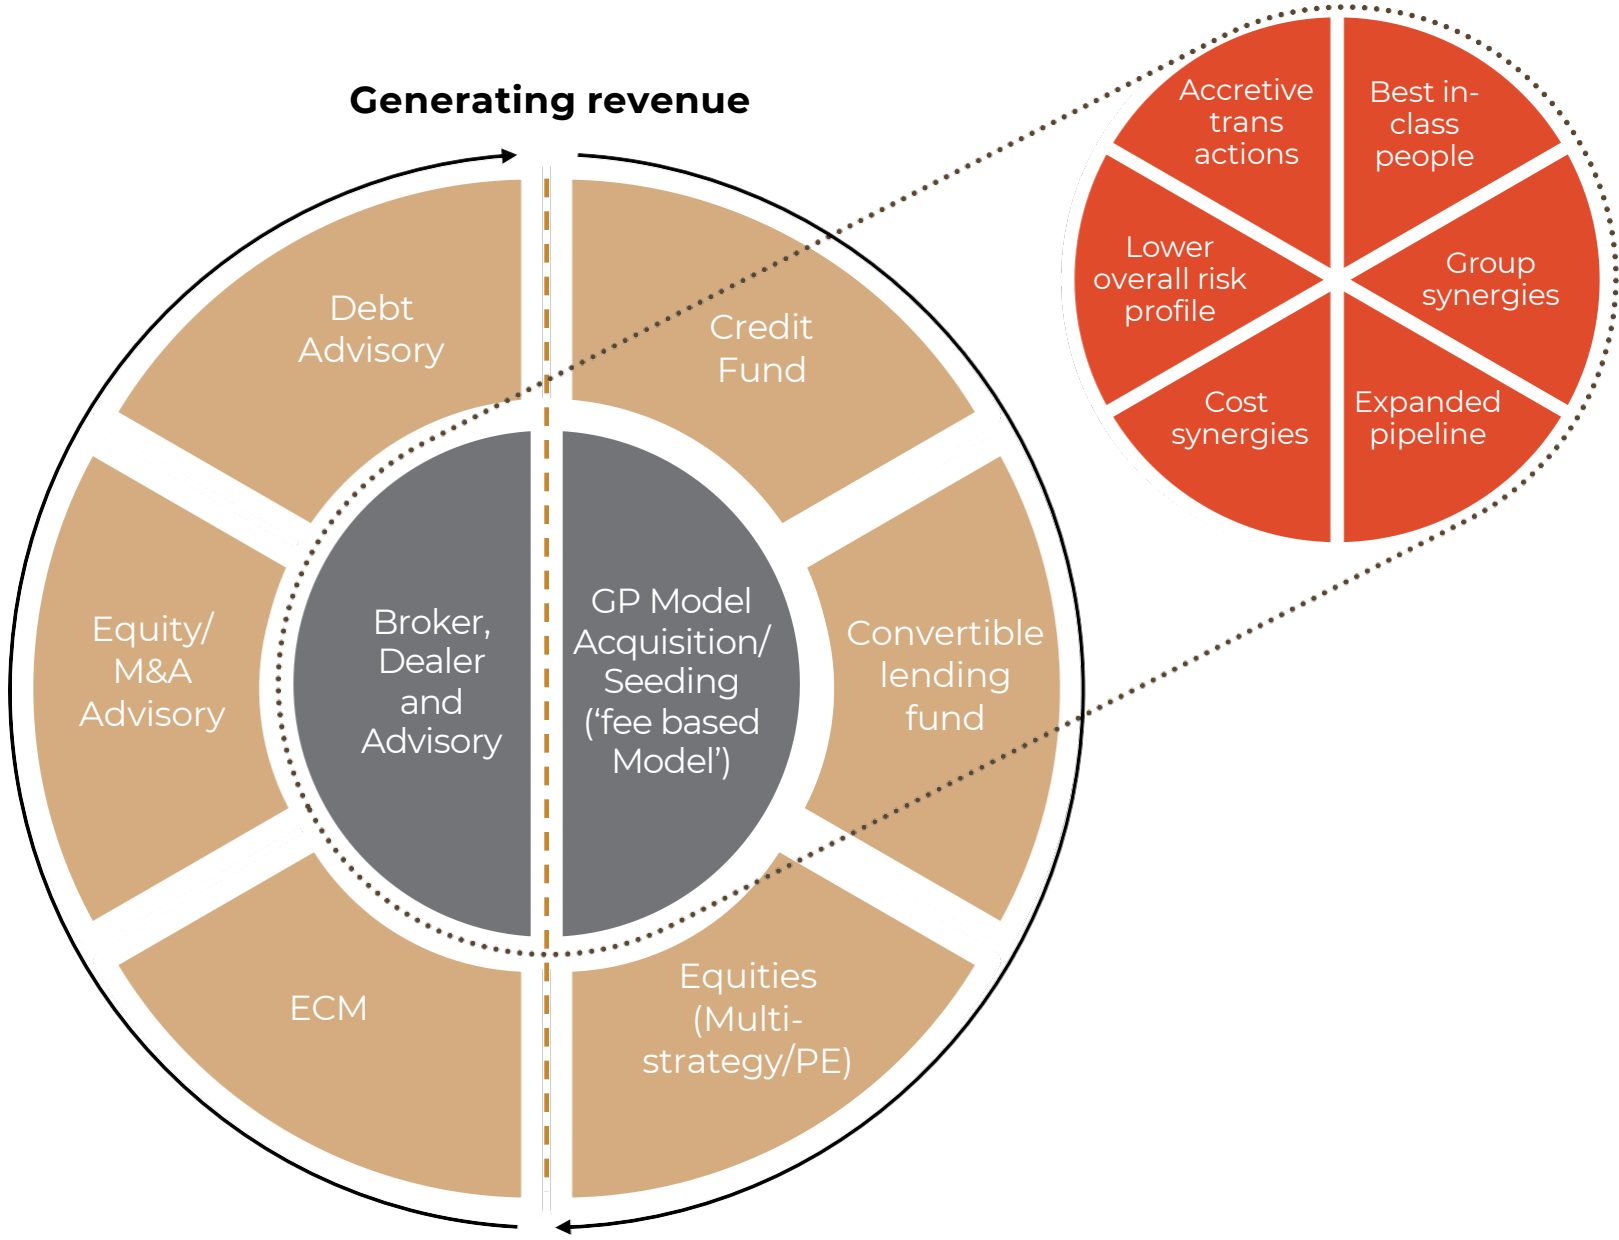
Generating revenue

Debt Advisory

Credit Fund

Equity/ M&A Advisory

Broker, Dealer and Advisory

GP Model Acquisition/ Seeding (‘fee based Model’)

Convertible lending fund

ECM

Equities (Multi-strategy/PE)

Accretive trans actions

Best in-class people

Lower overall risk profile

Group synergies

Cost synergies

Expanded pipeline